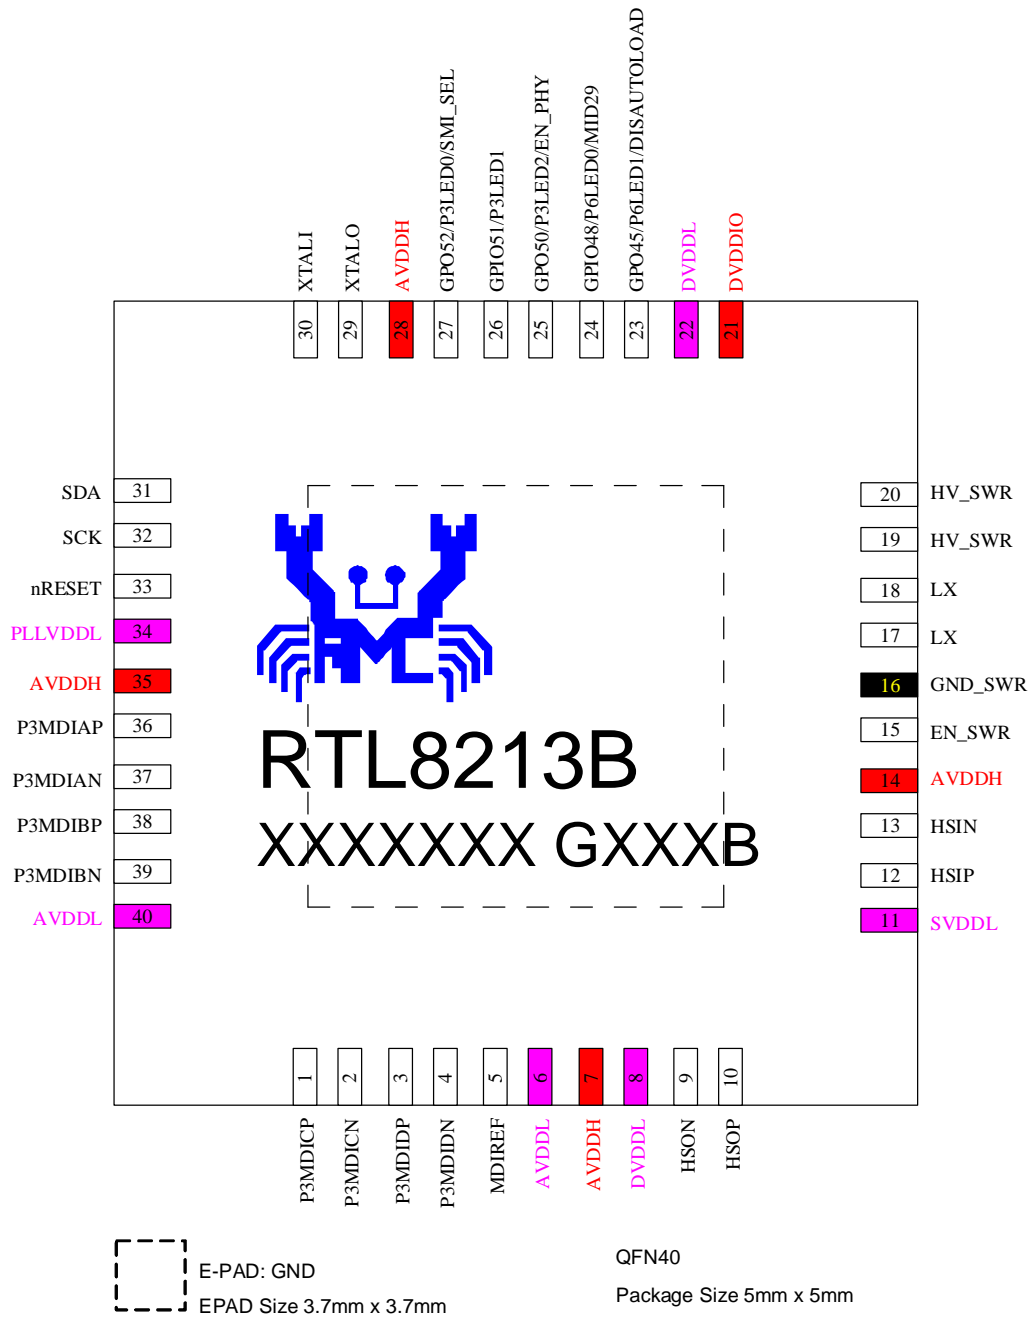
XTALI
XTALO
AVDDH
GPO52/P3LED0/SMI_SEL
GPIO51/P3LED1
GPO50/P3LED2/EN_PHY
GPIO48/P6LED0/MID29
GPO45/P6LED1/DISAUTOLOAD
DVDDL
DVDDIO

30 29 28 27 26 25 24 23 22 21

SDA 31
SCK 32
nRESET 33
PLLVDDL 34
AVDDH 35
P3MDIAP 36
P3MDIAN 37
P3MDIBP 38
P3MDIBN 39
AVDDL 40

20 HV_SWR
19 HV_SWR
18 LX
17 LX
16 GND_SWR
15 EN_SWR
14 AVDDH
13 HSIN
12 HSIP
11 SVDDL

RTL8213B
XXXXXXX GXXXB

1 2 3 4 5 6 7 8 9 10

P3MDICP
P3MDICN
P3MDIDP
P3MDIDN
MDIREF
AVDDL
AVDDH
DVDDL
HSON
HSOP

E-PAD: GND
EPAD Size 3.7mm x 3.7mm

QFN40
Package Size 5mm x 5mm